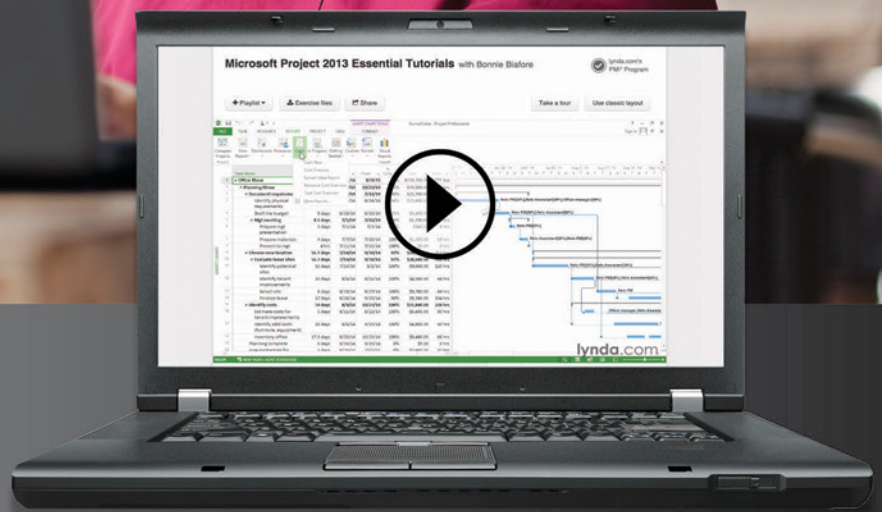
Microsoft Project 2013 Essential Tutorials with Bonnie Biafore

lynda.com's PMI® Program

+ Playlist ▾

Exercise files

Share

Take a tour

Use classic layout

Office Move

Planning Move

Identify physical requirements

Draft the budget

Mgt meeting

Prepare mgt presentation

Prepare materials

Present to mgt

Choose new location

Evaluate lease sites

Identify potential sites

Identify tenant improvements

Select site

Finalize lease

Identify costs

Estimate costs for tenant improvements

Identify add costs (furniture, equipment)

Inventory office

Planning complete

lynda.com